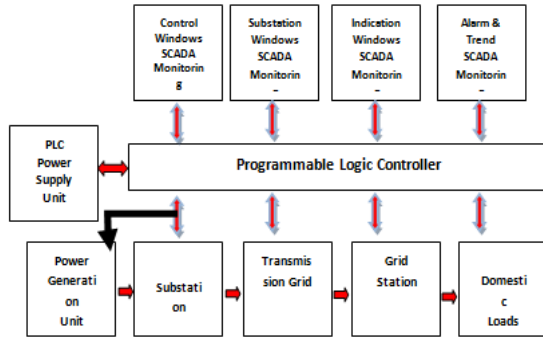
Control Windows SCADA Monitorin g

Substation Windows SCADA Monitorin -

Indication Windows SCADA Monitorin -

Alarm & Trend SCADA Monitorin -

PLC Power Supply Unit

Programmable Logic Controller

Power Generati on Unit

Substati on

Transmis sion Grid

Grid Station

Domesti c Loads